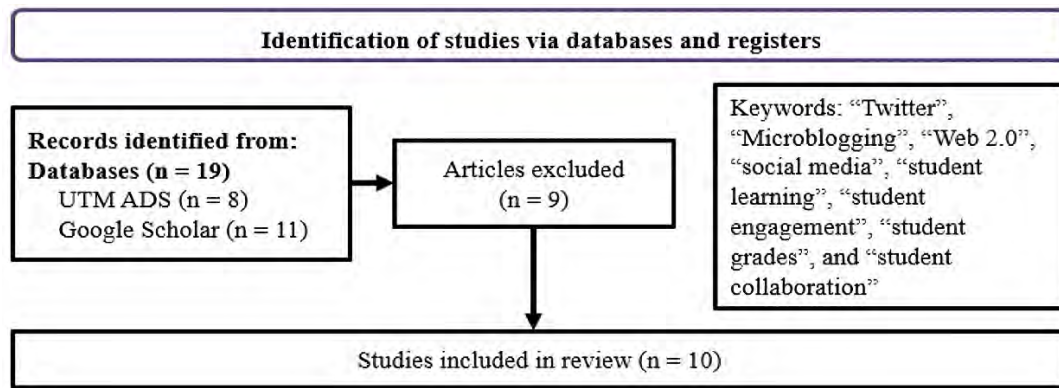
Identification of studies via databases and registers

Records identified from:
Databases (n = 19)
UTM ADS (n = 8)
Google Scholar (n = 11)

Articles excluded
(n = 9)

Keywords: "Twitter", "Microblogging", "Web 2.0", "social media", "student learning", "student engagement", "student grades", and "student collaboration"

Studies included in review (n = 10)